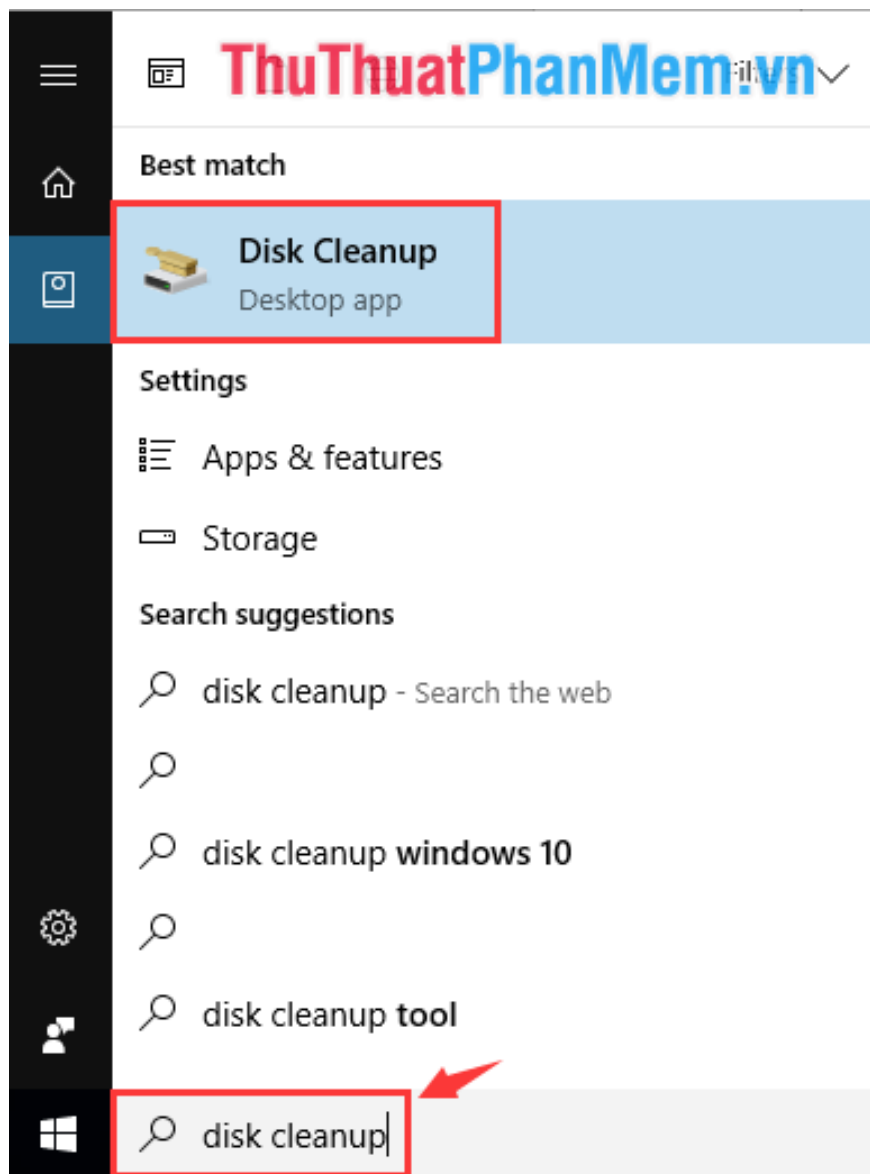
ThuThuatPhanMem.vn

Best match

Disk Cleanup
Desktop app

Settings

Apps & features

Storage

Search suggestions

disk cleanup - Search the web

disk cleanup windows 10

disk cleanup tool

disk cleanup